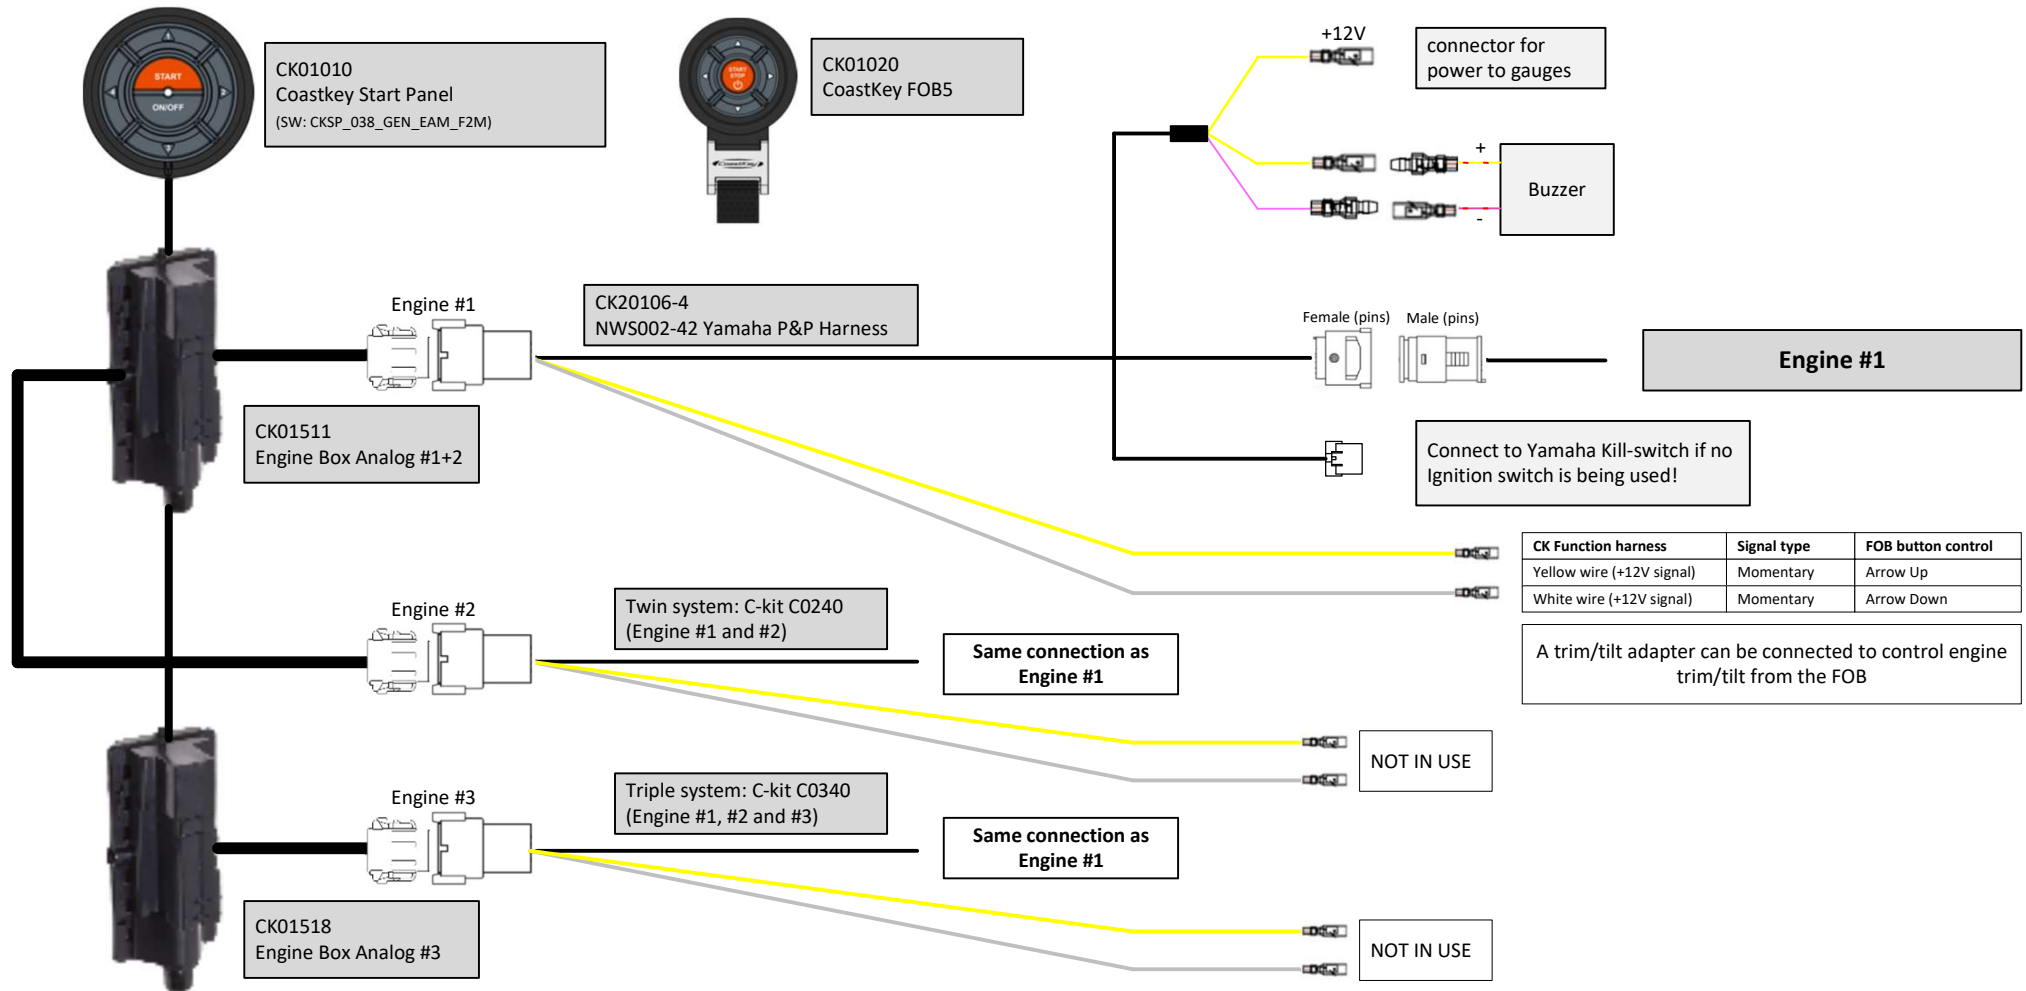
START
ON/OFF

CK01010
Coastkey Start Panel
(SW: CKSP_038_GEN_EAM_F2M)

START STOP

CK01020
CoastKey FOB5

+12V

connector for power to gauges

+

Buzzer

-

Engine #1

CK20106-4
NWS002-42 Yamaha P&P Harness

Female (pins)

Male (pins)

Engine #1

CK01511
Engine Box Analog #1+2

Connect to Yamaha Kill-switch if no Ignition switch is being used!

| CK Function harness | Signal type | FOB button control |
|---|---|---|
| Yellow wire (+12V signal) | Momentary | Arrow Up |
| White wire (+12V signal) | Momentary | Arrow Down |

Engine #2

Twin system: C-kit C0240
(Engine #1 and #2)

Same connection as Engine #1

A trim/tilt adapter can be connected to control engine trim/tilt from the FOB

NOT IN USE

Engine #3

Triple system: C-kit C0340
(Engine #1, #2 and #3)

Same connection as Engine #1

CK01518
Engine Box Analog #3

NOT IN USE